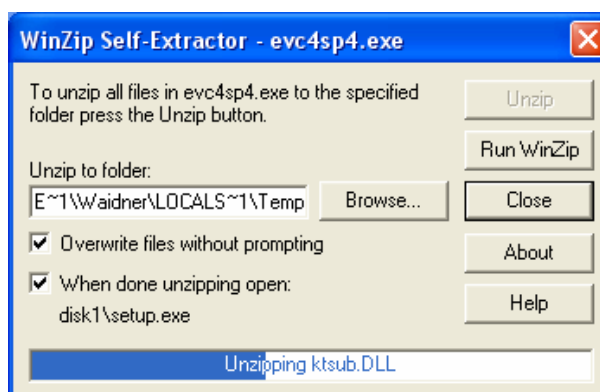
WinZip Self-Extractor - evc4sp4.exe

To unzip all files in evc4sp4.exe to the specified folder press the Unzip button.

Unzip

Run WinZip

Unzip to folder:

E~1\Waidner\LOCALS~1\Temp

Browse...

Close

Overwrite files without prompting

About

When done unzipping open: disk1\setup.exe

Help

Unzipping ktsub.DLL